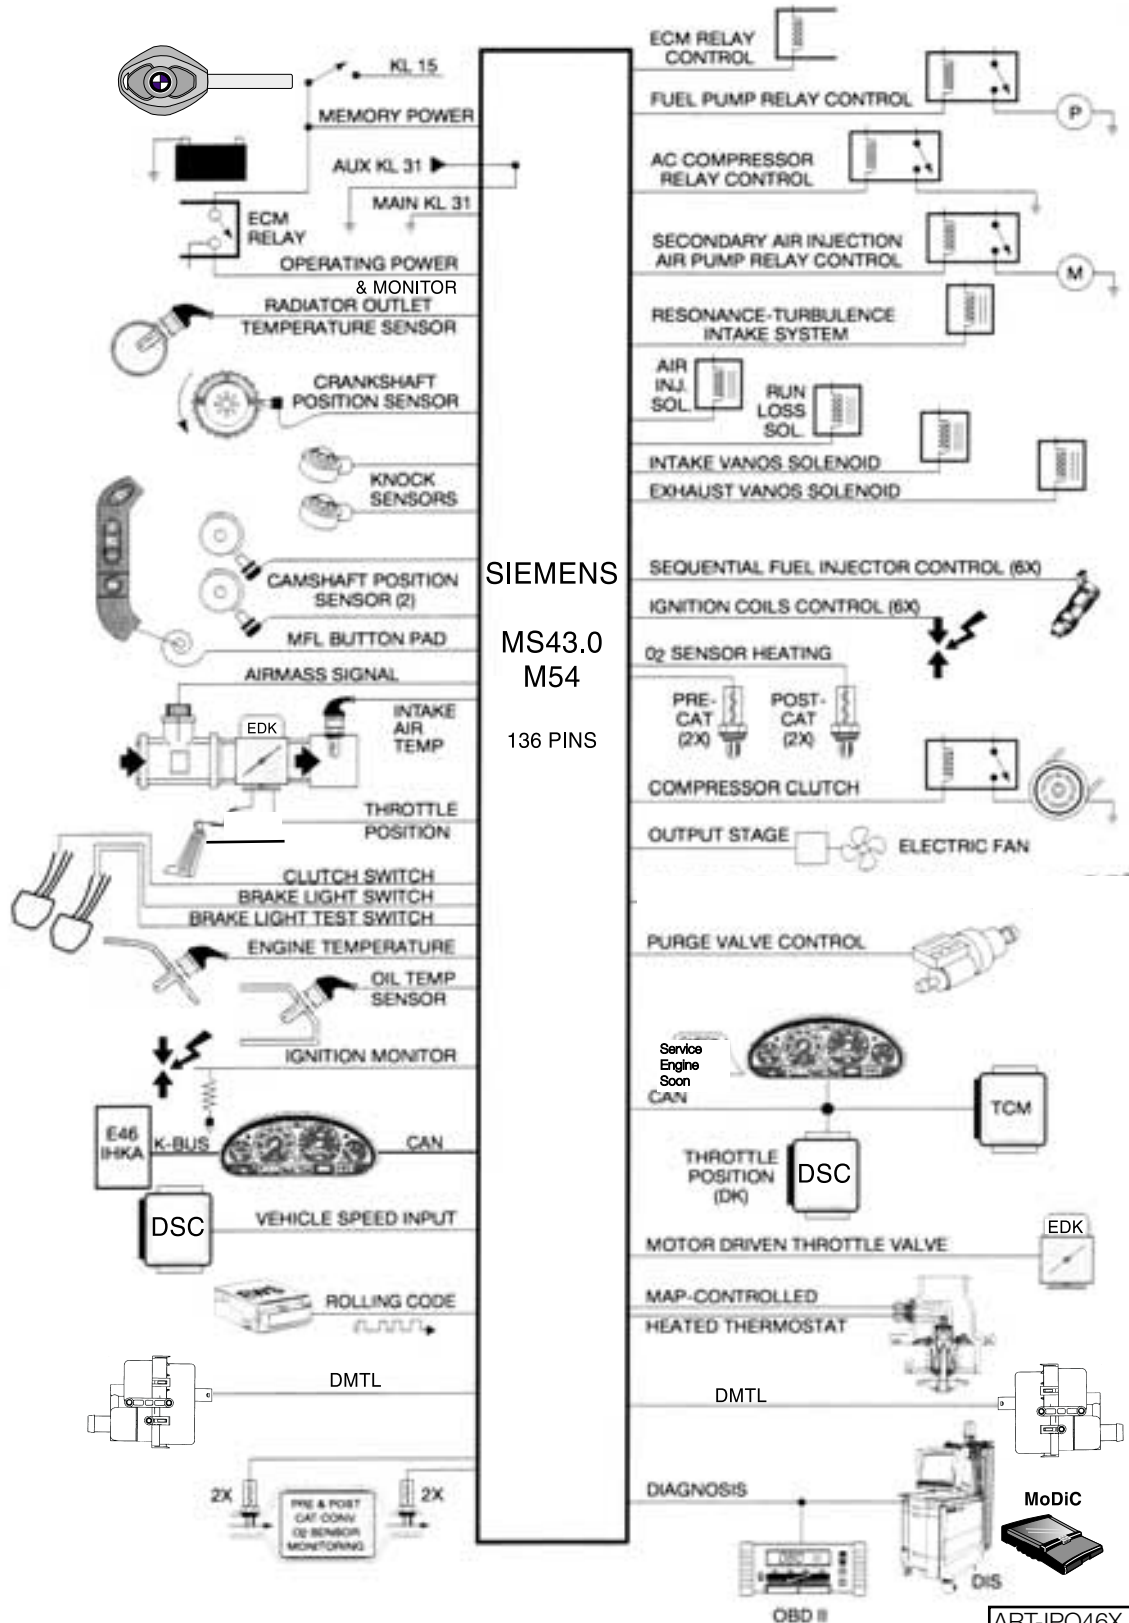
KL 15
MEMORY POWER
AUX KL 31
MAIN KL 31
ECM RELAY
OPERATING POWER
& MONITOR
RADIATOR OUTLET TEMPERATURE SENSOR
CRANKSHAFT POSITION SENSOR
KNOCK SENSORS
CAMSHAFT POSITION SENSOR (2)
MFL BUTTON PAD
AIRMASS SIGNAL
EDK
INTAKE AIR TEMP
THROTTLE POSITION
CLUTCH SWITCH
BRAKE LIGHT SWITCH
BRAKE LIGHT TEST SWITCH
ENGINE TEMPERATURE
OIL TEMP SENSOR
IGNITION MONITOR
E46 IHKA
K-BUS
CAN
DSC
VEHICLE SPEED INPUT
ROLLING CODE
DMTL
2X
PRE & POST CAT CONV. O2 SENSOR MONITORING
2X

SIEMENS
MS43.0
M54
136 PINS

ECM RELAY CONTROL
FUEL PUMP RELAY CONTROL
P
AC COMPRESSOR RELAY CONTROL
SECONDARY AIR INJECTION AIR PUMP RELAY CONTROL
M
RESONANCE-TURBULENCE INTAKE SYSTEM
AIR INJ. SOL.
RUN LOSS SOL.
INTAKE VANOS SOLENOID
EXHAUST VANOS SOLENOID
SEQUENTIAL FUEL INJECTOR CONTROL (6X)
IGNITION COILS CONTROL (6X)
O2 SENSOR HEATING
PRE-CAT (2X)
POST-CAT (2X)
COMPRESSOR CLUTCH
OUTPUT STAGE
ELECTRIC FAN
PURGE VALVE CONTROL
Service Engine Soon
CAN
TCM
THROTTLE POSITION (DK)
DSC
EDK
MOTOR DRIVEN THROTTLE VALVE
MAP-CONTROLLED HEATED THERMOSTAT
DMTL
DIAGNOSIS
MoDiC
DIS
OBD II
ART-IPO46X